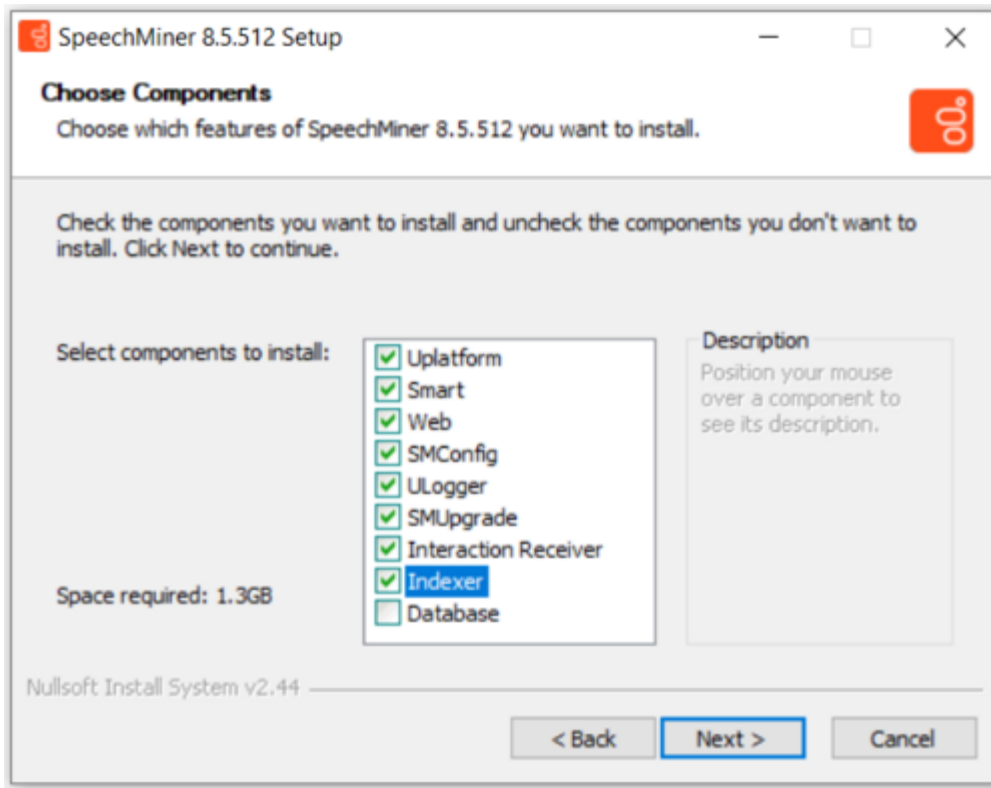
SpeechMiner 8.5.512 Setup

Choose Components

Choose which features of SpeechMiner 8.5.512 you want to install.

Check the components you want to install and uncheck the components you don't want to install. Click Next to continue.

Select components to install:

Uplatform
Smart
Web
SMConfig
ULogger
SMUpgrade
Interaction Receiver
Indexer
Database

Description

Position your mouse over a component to see its description.

Space required: 1.3GB

Nullsoft Install System v2.44

< Back
Next >
Cancel